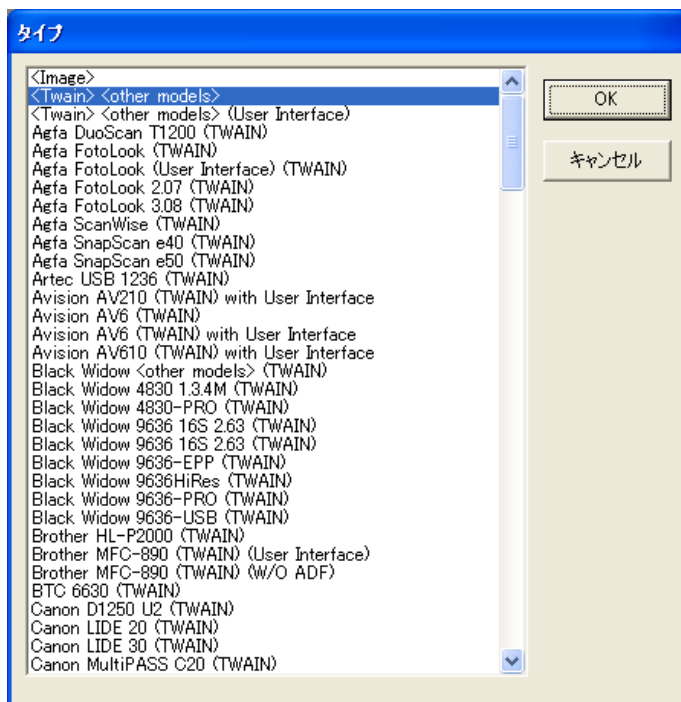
タイプ

<Image>
<Twain> <other models>
<Twain> <other models> (User Interface)
Agfa DuoScan T1200 (TWAIN)
Agfa FotoLook (TWAIN)
Agfa FotoLook (User Interface) (TWAIN)
Agfa FotoLook 2.07 (TWAIN)
Agfa FotoLook 3.08 (TWAIN)
Agfa ScanWise (TWAIN)
Agfa SnapScan e40 (TWAIN)
Agfa SnapScan e50 (TWAIN)
Artec USB 1236 (TWAIN)
Avision AV210 (TWAIN) with User Interface
Avision AV6 (TWAIN)
Avision AV6 (TWAIN) with User Interface
Avision AV610 (TWAIN) with User Interface
Black Widow <other models> (TWAIN)
Black Widow 4830 1.3.4M (TWAIN)
Black Widow 4830-PRO (TWAIN)
Black Widow 9636 16S 2.63 (TWAIN)
Black Widow 9636 16S 2.63 (TWAIN)
Black Widow 9636-EPP (TWAIN)
Black Widow 9636HiRes (TWAIN)
Black Widow 9636-PRO (TWAIN)
Black Widow 9636-USB (TWAIN)
Brother HL-P2000 (TWAIN)
Brother MFC-890 (TWAIN) (User Interface)
Brother MFC-890 (TWAIN) (W/O ADF)
BTC 6630 (TWAIN)
Canon D1250 U2 (TWAIN)
Canon LIDE 20 (TWAIN)
Canon LIDE 30 (TWAIN)
Canon MultiPASS C20 (TWAIN)

OK
キャンセル